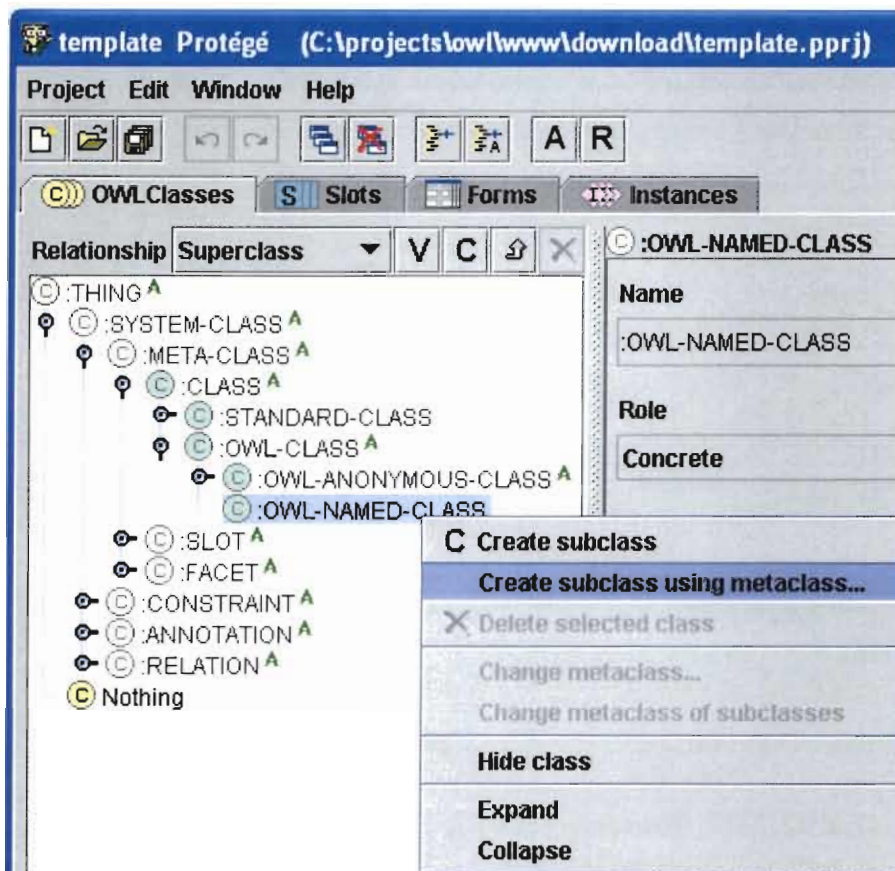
template Protégé (C:\projects\owl\www\download\template.pprj)

Project Edit Window Help

A R

OWLClasses S Slots Forms Instances

Relationship Superclass V C

:THING A
:SYSTEM-CLASS A
:META-CLASS A
:CLASS A
:STANDARD-CLASS
:OWL-CLASS A
:OWL-ANONYMOUS-CLASS A
:OWL-NAMED-CLASS
:SLOT A
:FACET A
:CONSTRAINT A
:ANNOTATION A
:RELATION A
Nothing

:OWL-NAMED-CLASS

Name
:OWL-NAMED-CLASS

Role
Concrete

C Create subclass
Create subclass using metaclass...
Delete selected class
Change metaclass...
Change metaclass of subclasses
Hide class
Expand
Collapse